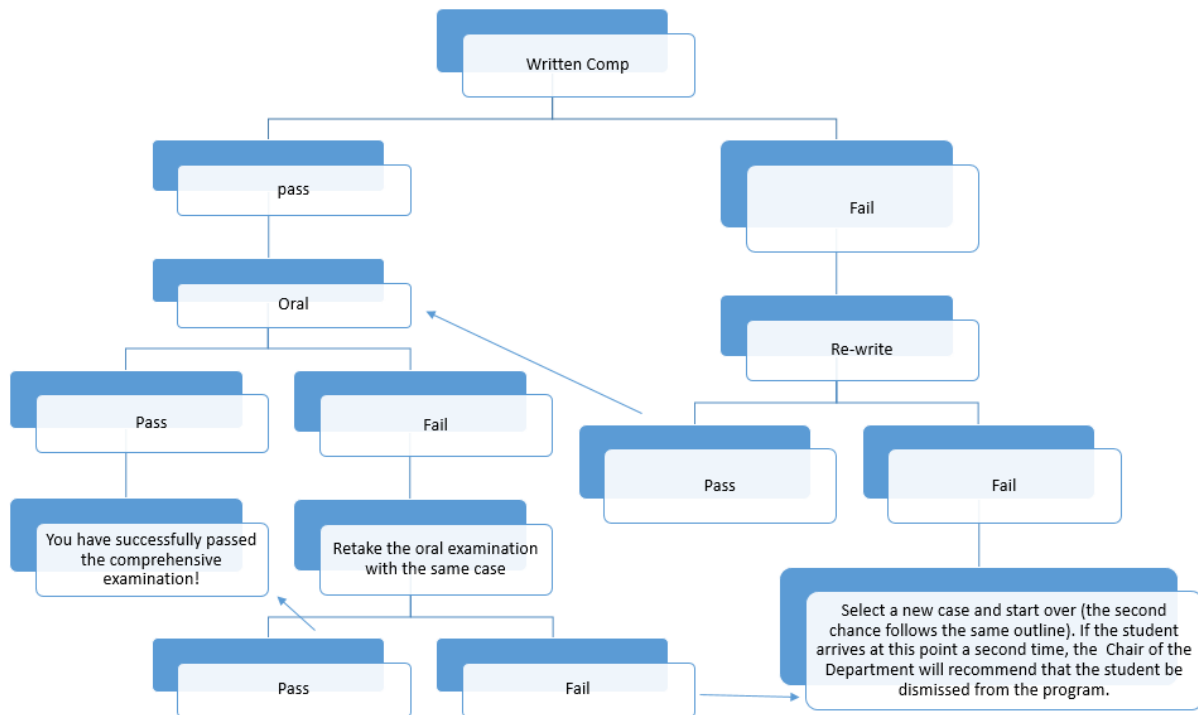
Written Comp

pass

Fail

Oral

Re-write

Pass

Fail

Pass

Fail

You have successfully passed the comprehensive examination!

Retake the oral examination with the same case

Select a new case and start over (the second chance follows the same outline). If the student arrives at this point a second time, the Chair of the Department will recommend that the student be dismissed from the program.

Pass

Fail